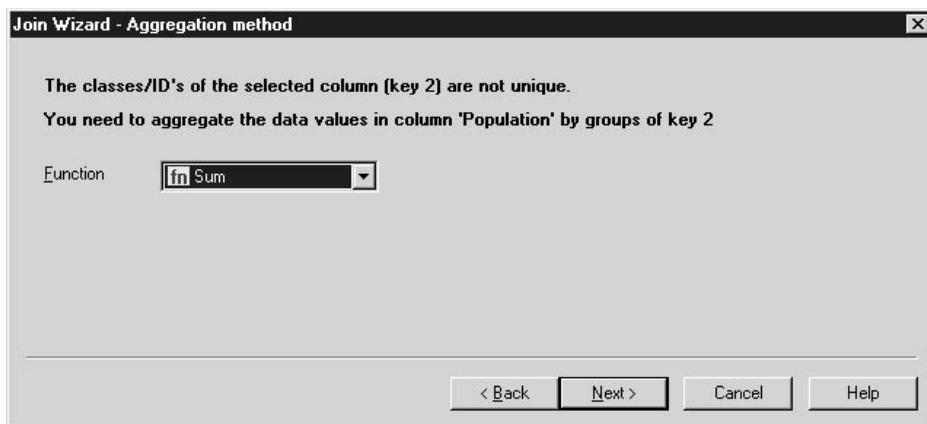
Join Wizard - Aggregation method

The classes/ID's of the selected column (key 2) are not unique.

You need to aggregate the data values in column 'Population' by groups of key 2

Function

fn Sum

< Back

Next >

Cancel

Help